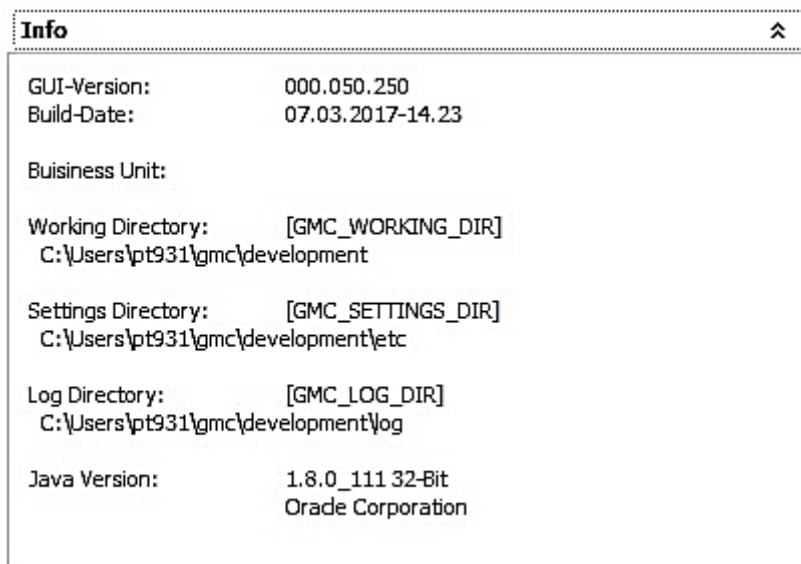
Info

GUI-Version: 000.050.250
Build-Date: 07.03.2017-14.23

Buisiness Unit:

Working Directory: [GMC_WORKING_DIR]
C:\Users\pt931\gmc\development

Settings Directory: [GMC_SETTINGS_DIR]
C:\Users\pt931\gmc\development\etc

Log Directory: [GMC_LOG_DIR]
C:\Users\pt931\gmc\development\log

Java Version: 1.8.0_111 32-Bit
Oracle Corporation